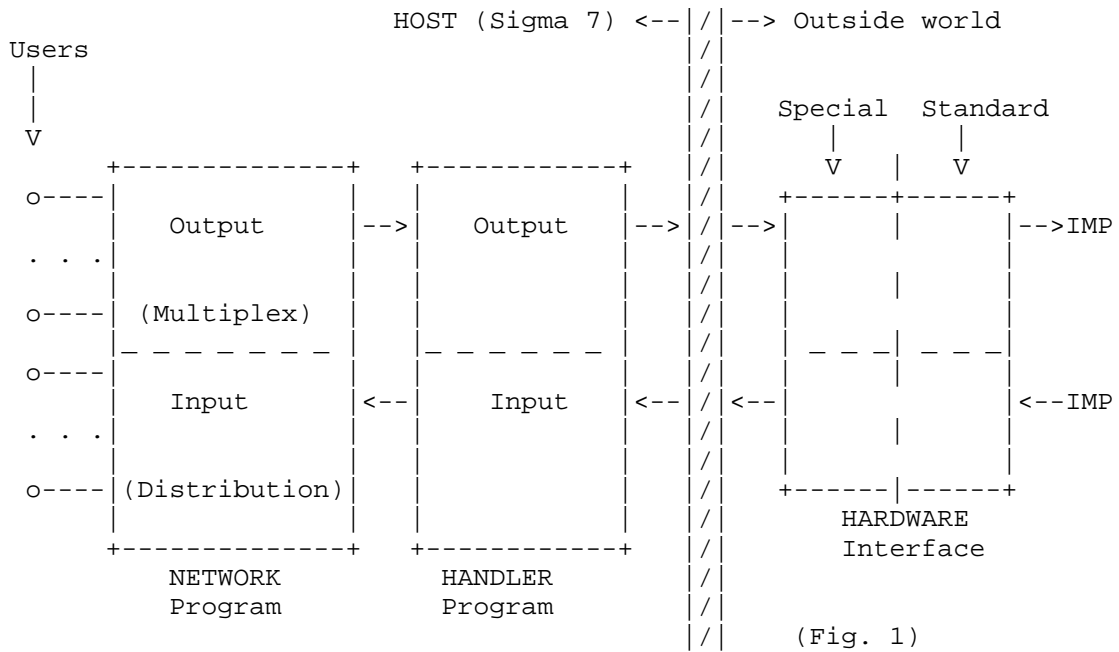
HOST (Sigma 7) <-- --> Outside world

Users

V

Special Standard

V V

Output --> Output --> --> -->IMP

(Multiplex)

Input <-- Input <-- <-- <--IMP

(Distribution)

NETWORK Program

HANDLER Program

HARDWARE Interface

(Fig. 1)